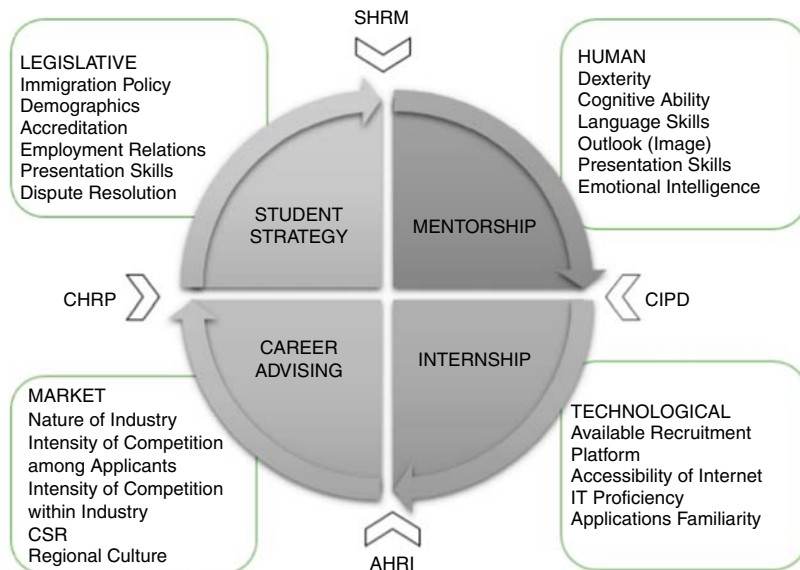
SHRM

LEGISLATIVE
Immigration Policy
Demographics
Accreditation
Employment Relations
Presentation Skills
Dispute Resolution

HUMAN
Dexterity
Cognitive Ability
Language Skills
Outlook (Image)
Presentation Skills
Emotional Intelligence

STUDENT STRATEGY

MENTORSHIP

CHRP

CIPD

CAREER ADVISING

INTERNSHIP

MARKET
Nature of Industry
Intensity of Competition among Applicants
Intensity of Competition within Industry
CSR
Regional Culture

TECHNOLOGICAL
Available Recruitment Platform
Accessibility of Internet
IT Proficiency
Applications Familiarity

AHRI